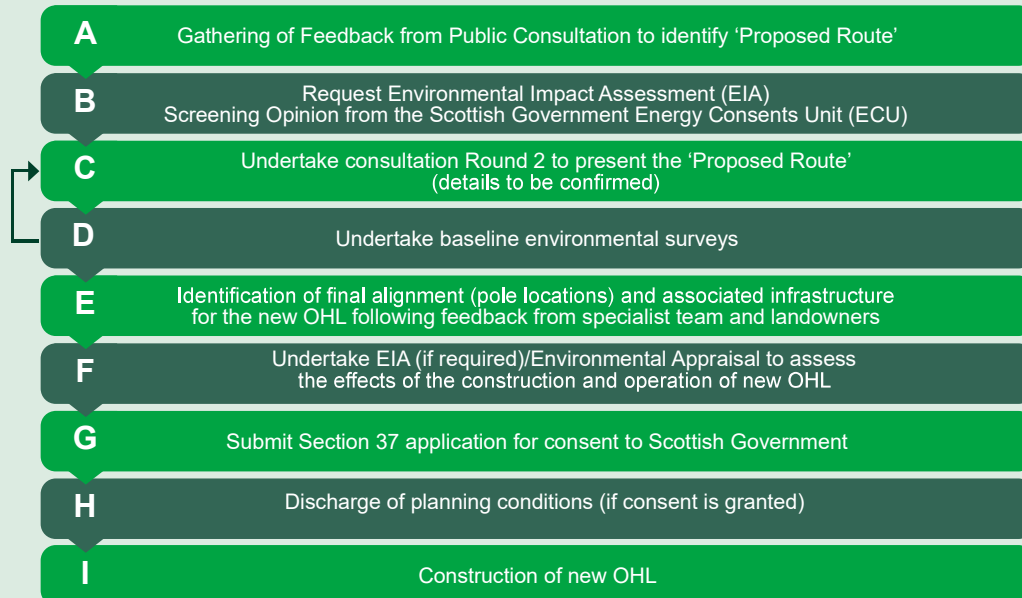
A Gathering of Feedback from Public Consultation to identify ‘Proposed Route’

B Request Environmental Impact Assessment (EIA) Screening Opinion from the Scottish Government Energy Consents Unit (ECU)

C Undertake consultation Round 2 to present the ‘Proposed Route’ (details to be confirmed)

D Undertake baseline environmental surveys

E Identification of final alignment (pole locations) and associated infrastructure for the new OHL following feedback from specialist team and landowners

F Undertake EIA (if required)/Environmental Appraisal to assess the effects of the construction and operation of new OHL

G Submit Section 37 application for consent to Scottish Government

H Discharge of planning conditions (if consent is granted)

I Construction of new OHL